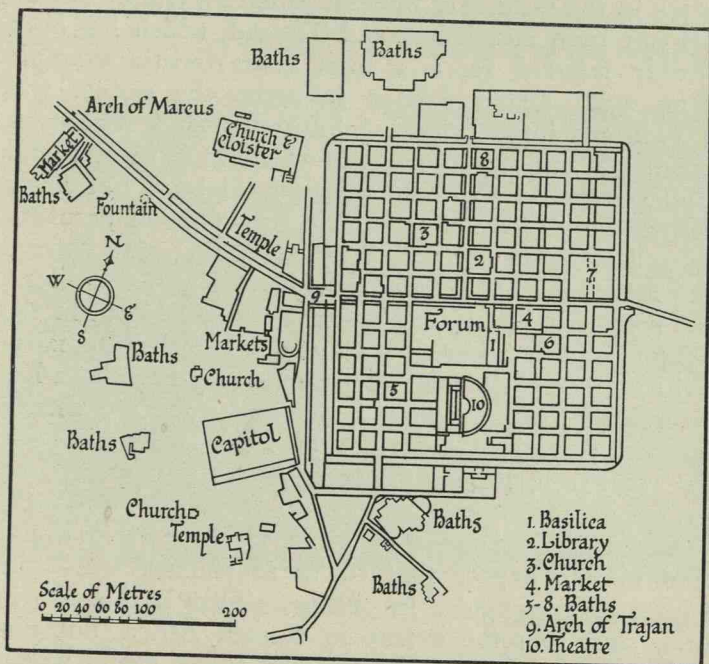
Baths
Baths
Arch of Marcus
Church & Cloister
Market
Baths
Fountain
Temple
N
W
E
S
8
3
2
7
9
Forum
4
1
6
Markets
Baths
Church
5
10
Baths
Capitol
Church
Temple
Baths
Baths
1. Basilica
2. Library
3. Church
4. Market
5-8. Baths
9. Arch of Trajan
10. Theatre
Scale of Metres
0 20 40 60 80 100 200